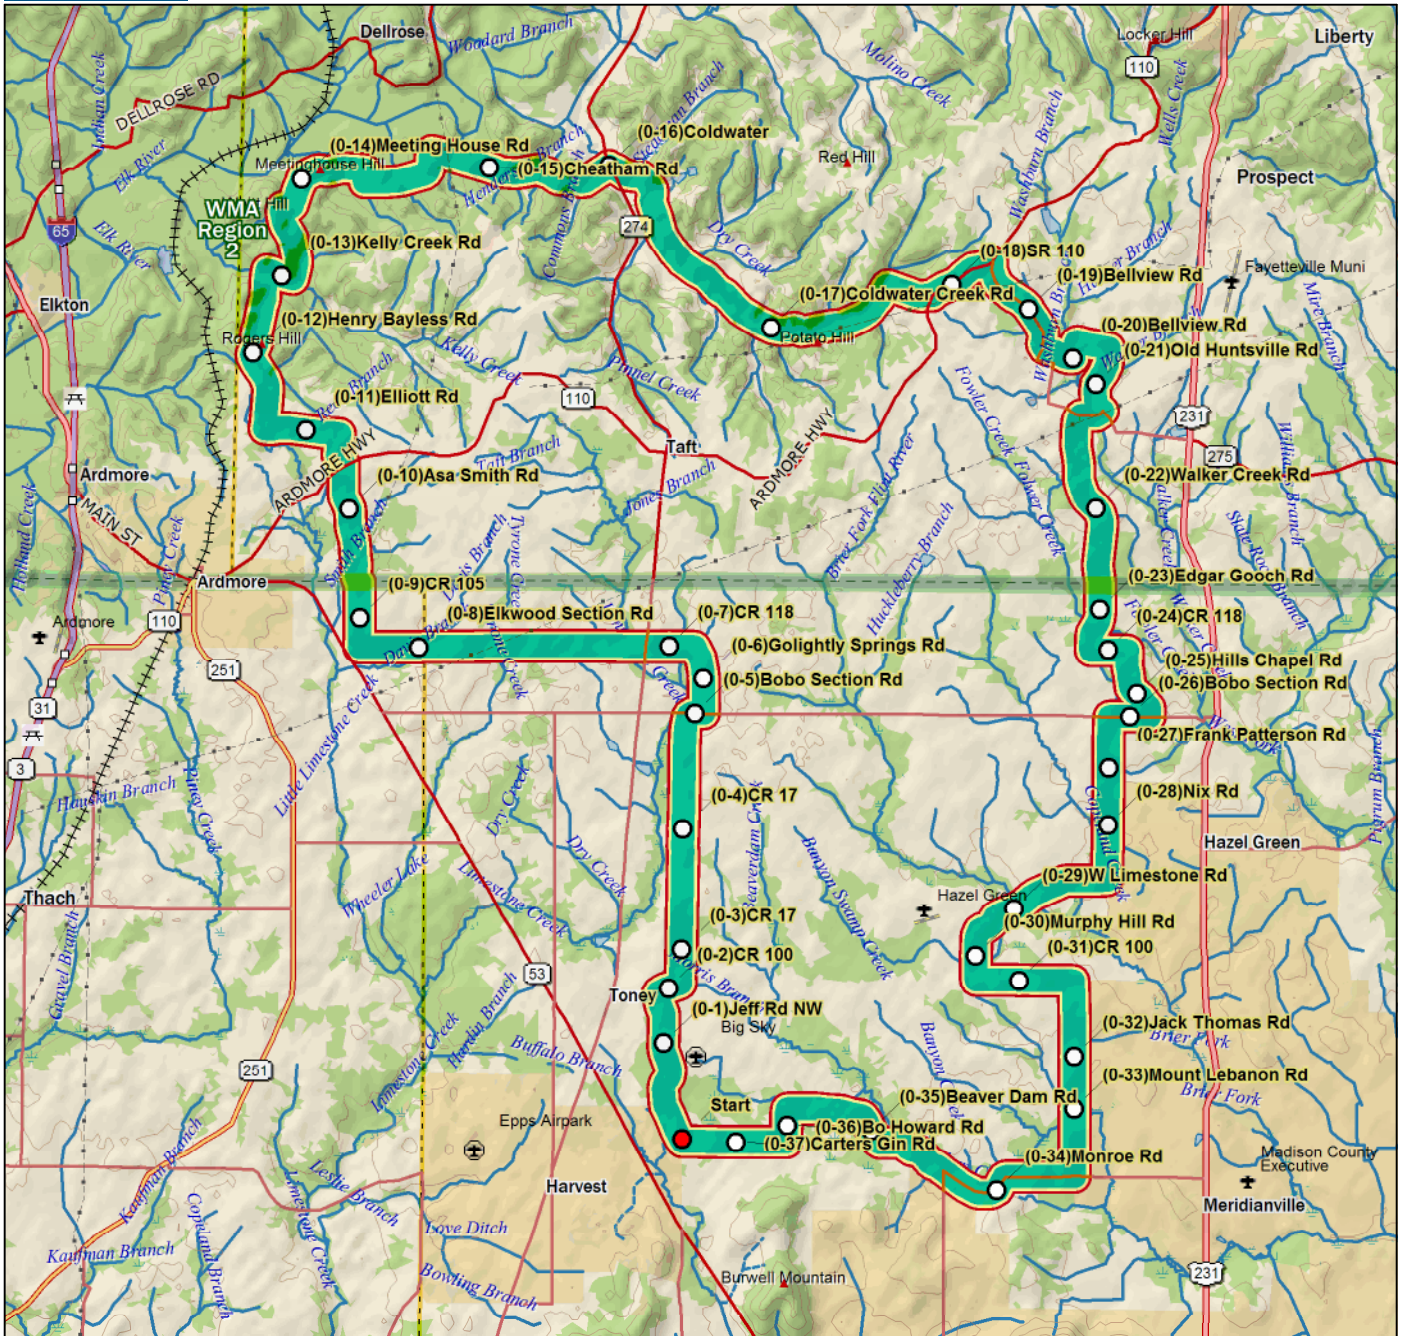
Dellrose
Woodard Branch
Molino Creek
Locker Hill
Liberty
110
Wells Creek
Indian Creek
DELLROSE RD
Elk River
(0-14)Meeting House Rd
Meetinghouse Hill
(0-15)Cheatham Rd
(0-16)Coldwater
Red Hill
Prospect
Washburn Branch
WMA Region 2
Hill
65
Elk River
(0-13)Kelly Creek Rd
274
Commons Branch
Dry Creek
(0-18)SR 110
(0-19)Bellview Rd
Fayetteville Muni
Elkton
(0-17)Coldwater Creek Rd
Potato Hill
(0-20)Bellview Rd
(0-21)Old Huntsville Rd
(0-12)Henry Bayless Rd
Rogers Hill
Kelly Creek
Pinnel Creek
(0-11)Elliott Rd
110
Fowler Creek
231
Taft
275
Ardmore
ARDMORE HWY
Tait Branch
ARDMORE HWY
(0-22)Walker Creek Rd
MAIN ST
(0-10)Asa Smith Rd
Jones Branch
Brier Fork Flint River
Huckleberry Branch
Smith Branch
Tyrone Creek
Pinely Creek
Ardmore
(0-9)CR 105
(0-23)Edgar Gooch Rd
Ardmore
110
(0-8)Elkwood Section Rd
(0-7)CR 118
(0-24)CR 118
(0-6)Golightly Springs Rd
(0-25)Hills Chapel Rd
251
(0-5)Bobo Section Rd
(0-26)Bobo Section Rd
31
Little Limestone Creek
(0-27)Frank Patterson Rd
3
Hawkin Branch
Piney Creek
(0-4)CR 17
(0-28)Nix Rd
Dry Creek
Beaverdam Creek
Hazel Green
Dry Creek
Banyon Swamp Creek
Thach
(0-29)W Limestone Rd
Wheeler Lake
Hazel Green
Limestone Creek
(0-3)CR 17
(0-30)Murphy Hill Rd
Gravel Branch
(0-2)CR 100
(0-31)CR 100
53
Toney
Morris Branch
(0-1)Jeff Rd NW
Big Sky
(0-32)Jack Thomas Rd
Brier Fork
Hardin Branch
Buffalo Branch
Limestone Creek
Banyon Creek
(0-33)Mount Lebanon Rd
251
Brier Fork
Start
(0-35)Beaver Dam Rd
Epps Airpark
(0-36)Bo Howard Rd
(0-37)Carters Gin Rd
Madison County Executive
(0-34)Monroe Rd
Kaufman Branch
Harvest
Leslie Branch
Meridianville
Copeland Branch
Limestone Creek
Love Ditch
Kaufman Branch
Bowling Branch
Burwell Mountain
231